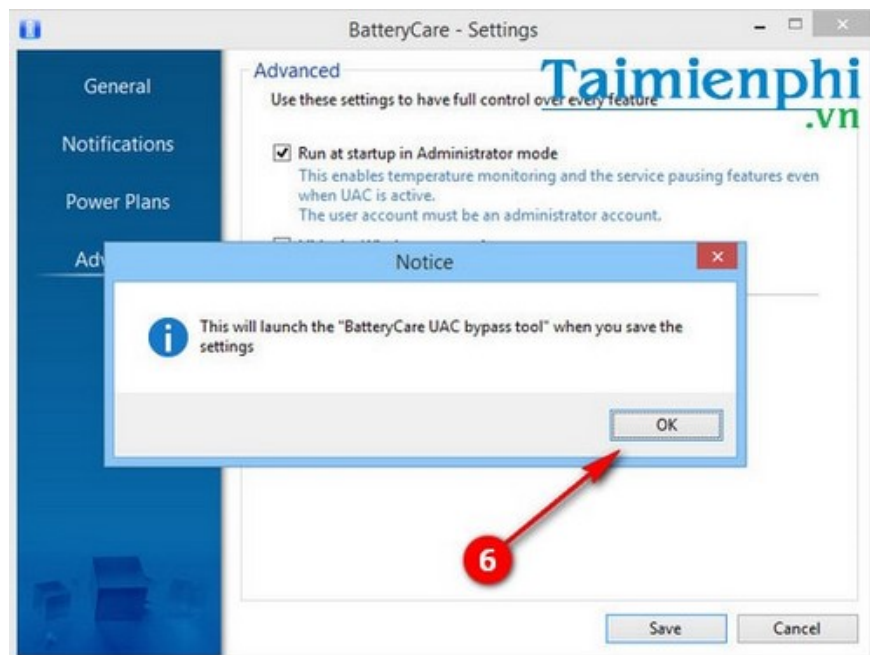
BatteryCare - Settings

General

Notifications

Power Plans

Adv

Advanced

Use these settings to have full control over every feature

Taimienphi .vn

☑ Run at startup in Administrator mode

This enables temperature monitoring and the service pausing features even when UAC is active.
The user account must be an administrator account.

Notice

This will launch the "BatteryCare UAC bypass tool" when you save the settings

OK

6

Save

Cancel